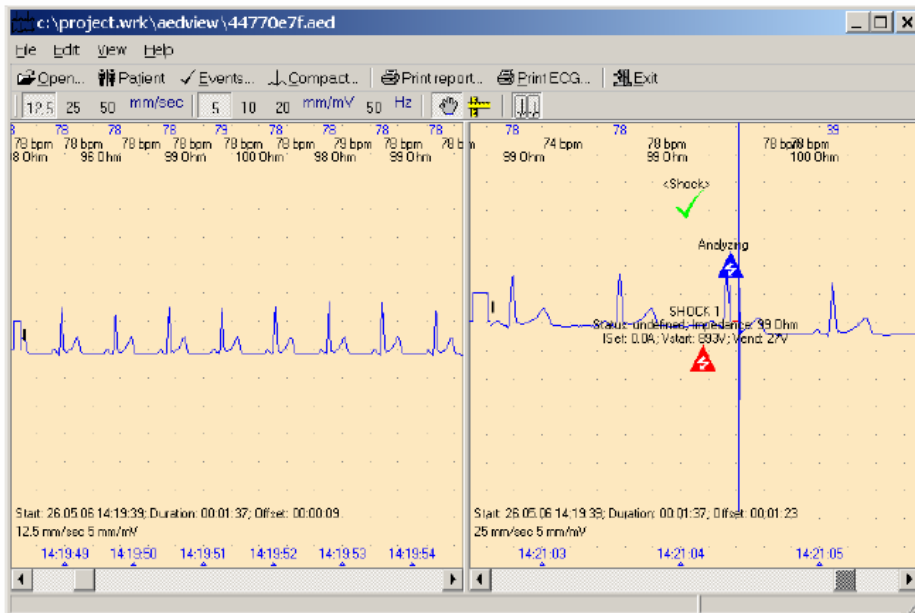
c:\project.wrk\aedview\44770e7f.aed

File Edit View Help

Open... Patient Events... Compact... Print report... Print ECG... Exit

12.5 25 50 mm/sec 5 10 20 mm/mV 50 Hz

8 78 78 78 79 78 78 78 78
79 bpm 78 bpm 78 bpm 79 bpm 78 bpm 78 bpm 79 bpm 78 b
8 Ohm 96 Ohm 99 Ohm 100 Ohm 98 Ohm 99 Ohm

Start: 26.05.06 14:19:39; Duration: 00:01:37; Offset: 00:00:09
12.5 mm/sec 5 mm/mV
14:19:49 14:19:50 14:19:51 14:19:52 14:19:53 14:19:54

78 78 39
74 bpm 78 bpm 78 bpm 78 bpm
99 Ohm 99 Ohm 100 Ohm

<Shock>
Analyzing
SHOCK 1
Status: undefined; Impedance: 99 Ohm
ISet: 0.0A; Vstart: 893V; Vend: 27V

Start: 26.05.06 14:19:39; Duration: 00:01:37; Offset: 00:01:23
25 mm/sec 5 mm/mV
14:21:03 14:21:04 14:21:05